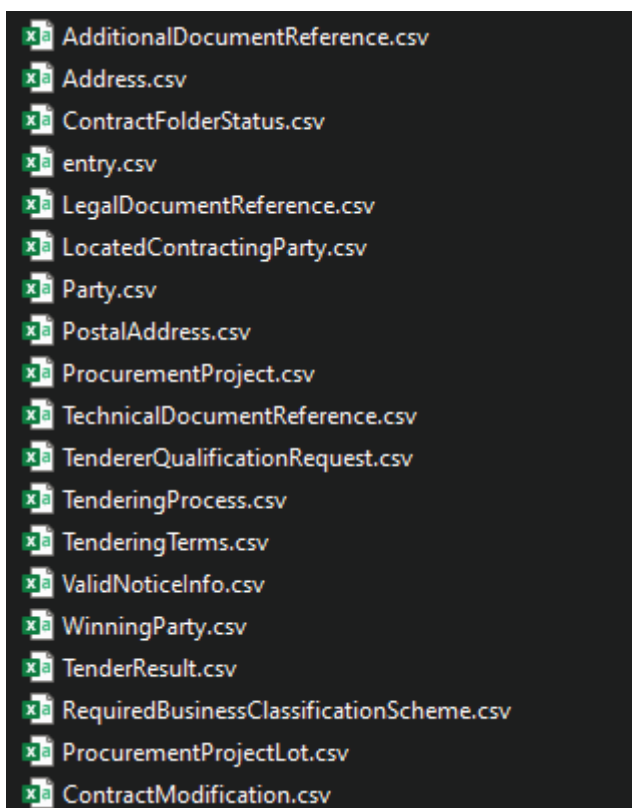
AdditionalDocumentReference.csv
Address.csv
ContractFolderStatus.csv
entry.csv
LegalDocumentReference.csv
LocatedContractingParty.csv
Party.csv
PostalAddress.csv
ProcurementProject.csv
TechnicalDocumentReference.csv
TendererQualificationRequest.csv
TenderingProcess.csv
TenderingTerms.csv
ValidNoticeInfo.csv
WinningParty.csv
TenderResult.csv
RequiredBusinessClassificationScheme.csv
ProcurementProjectLot.csv
ContractModification.csv